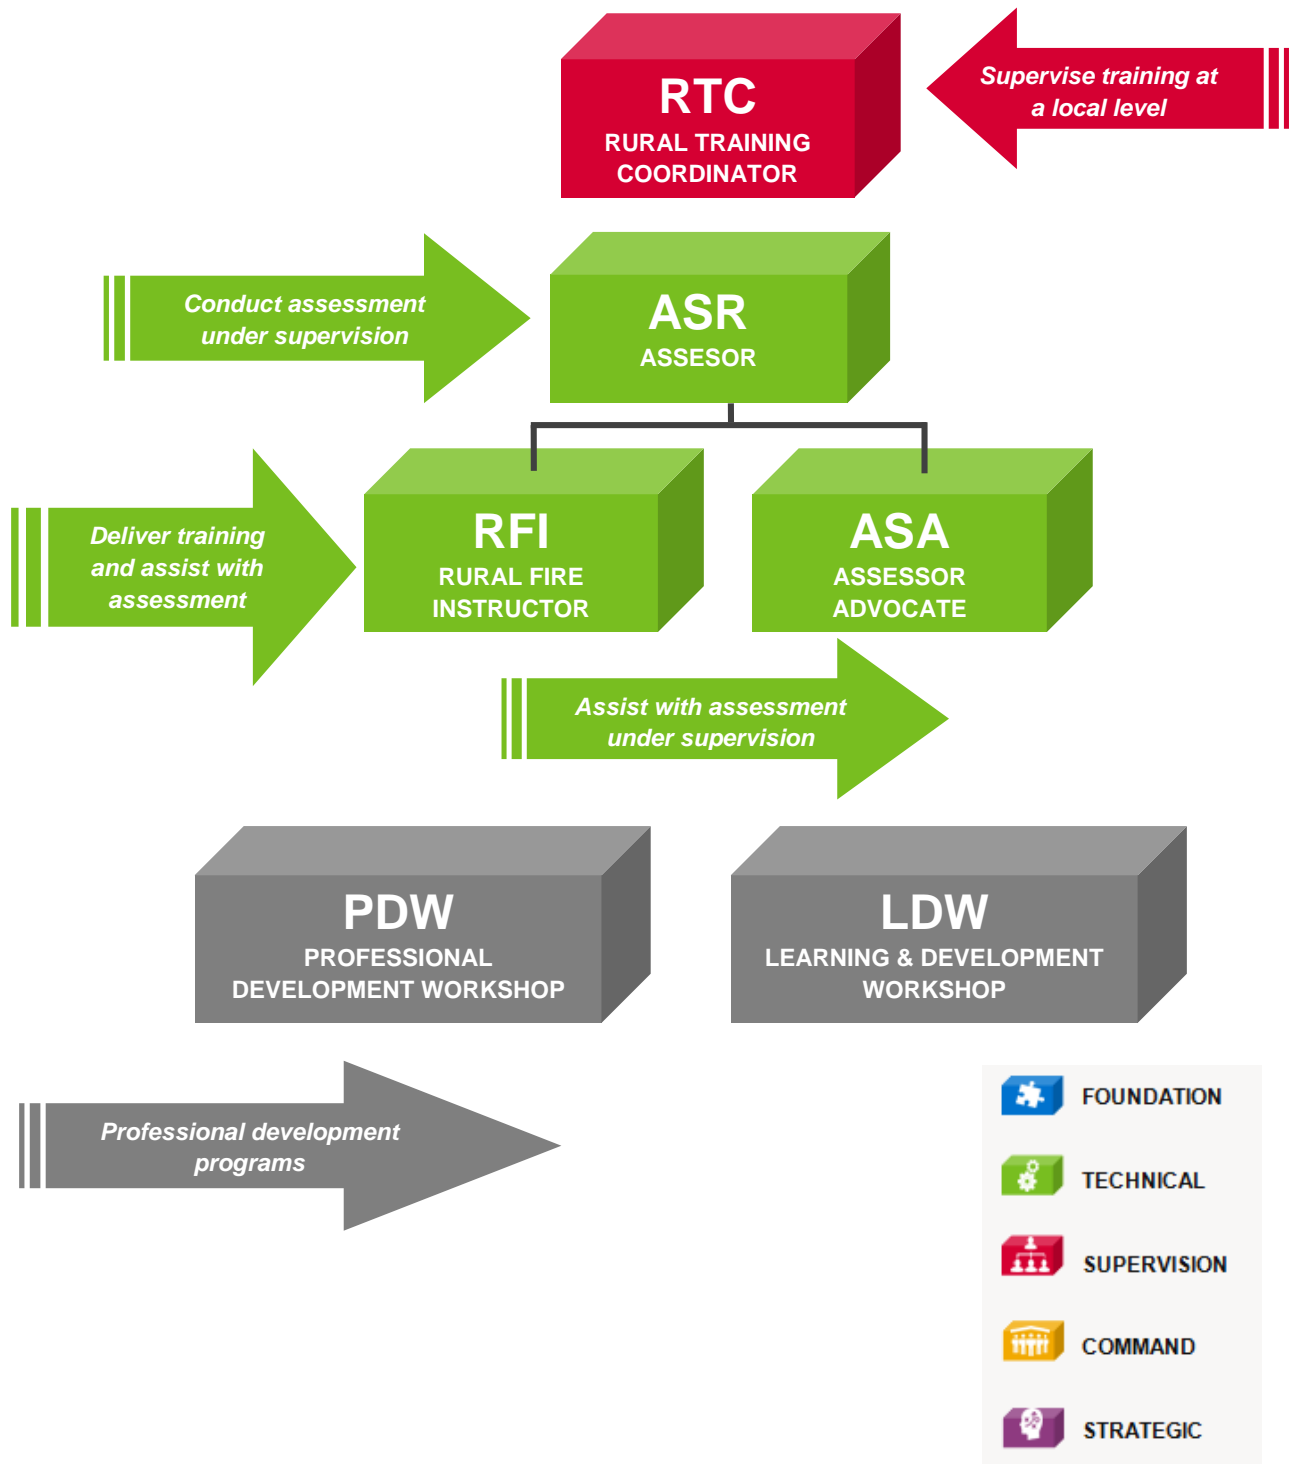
RTC
RURAL TRAINING COORDINATOR

Supervise training at a local level

Conduct assessment under supervision

ASR
ASSESOR

Deliver training and assist with assessment

RFI
RURAL FIRE INSTRUCTOR

ASA
ASSESSOR ADVOCATE

Assist with assessment under supervision

PDW
PROFESSIONAL DEVELOPMENT WORKSHOP

LDW
LEARNING & DEVELOPMENT WORKSHOP

Professional development programs

FOUNDATION
TECHNICAL
SUPERVISION
COMMAND
STRATEGIC